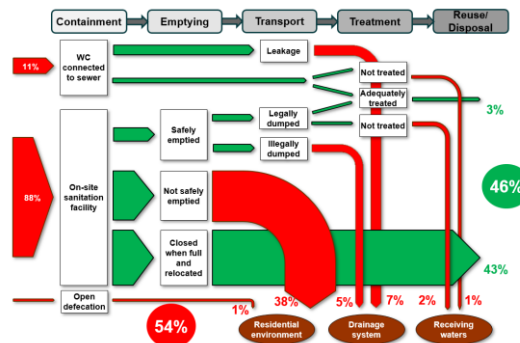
Containment
Emptying
Transport
Treatment
Rouse/ Disposal

11%
WC connected to sewer
Leakage
Not treated
Adequately treated
3%

88%
On-site sanitation facility
Safely emptied
Legally dumped
Not treated
Illegally dumped
46%

Not safely emptied

Closed when full and relocated
43%

Open defecation
1%
38%
5%
7%
2%
1%

54%
Residential environment
Drainage system
Receiving waters